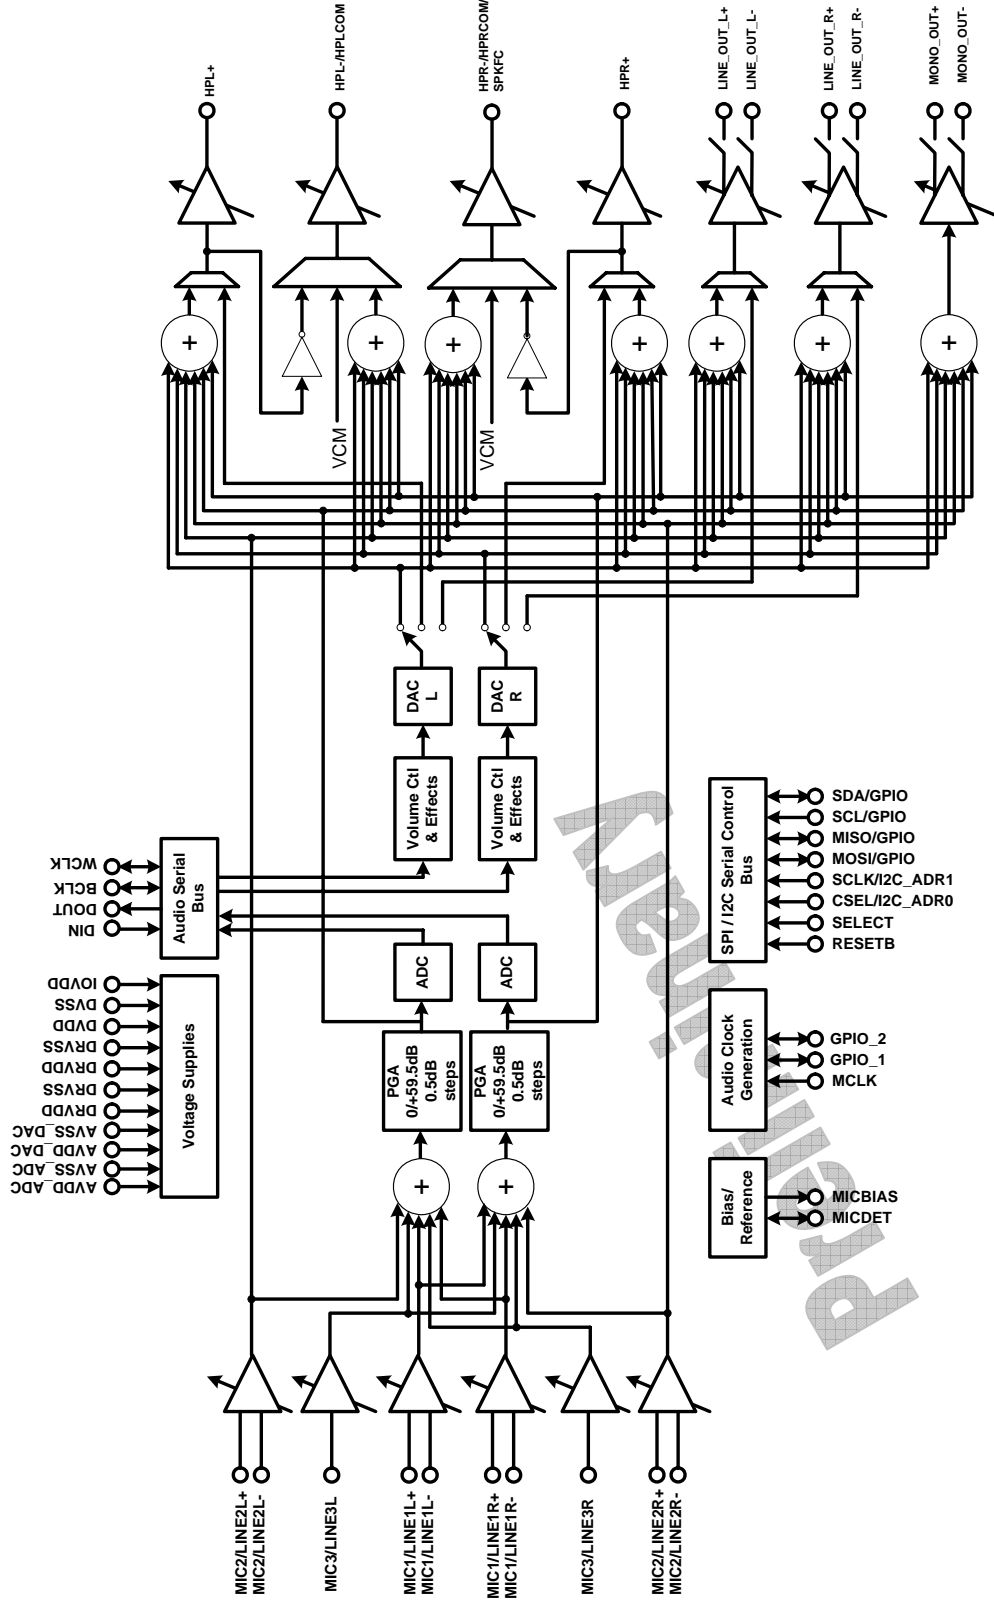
HPL+
HPL-/HPLCOM
HPR-/HPRCOM/SPKFC
HPR+
LINE_OUT_L+
LINE_OUT_L-
LINE_OUT_R+
LINE_OUT_R-
MONO_OUT+
MONO_OUT-

+
+
+
+
+
+
+

VCM
VCM

DAC L
DAC R

Volume Ctl & Effects
Volume Ctl & Effects

WCLK
BCLK
DOUT
DIN

Audio Serial Bus

ADC
ADC

IOVDD
DVSS
DVDD
DRVSS
DRVDD
DRVSS
DRVDD
AVSS_DAC
AVDD_DAC
AVSS_ADC
AVDD_ADC

Voltage Supplies

PGA 0/+59.5dB 0.5dB steps
PGA 0/+59.5dB 0.5dB steps

+
+

SPI / I2C Serial Control Bus
SDA/GPIO
SCL/GPIO
MISO/GPIO
MOSI/GPIO
SCLK/I2C_ADR1
CSEL/I2C_ADR0
SELECT
RESETB

Audio Clock Generation
GPIO_2
GPIO_1
MCLK

Bias/ Reference
MICBIAS
MICDET

Preliminary

MIC2/LINE2L+
MIC2/LINE2L-
MIC3/LINE3L
MIC1/LINE1L+
MIC1/LINE1L-
MIC1/LINE1R+
MIC1/LINE1R-
MIC3/LINE3R
MIC2/LINE2R+
MIC2/LINE2R-